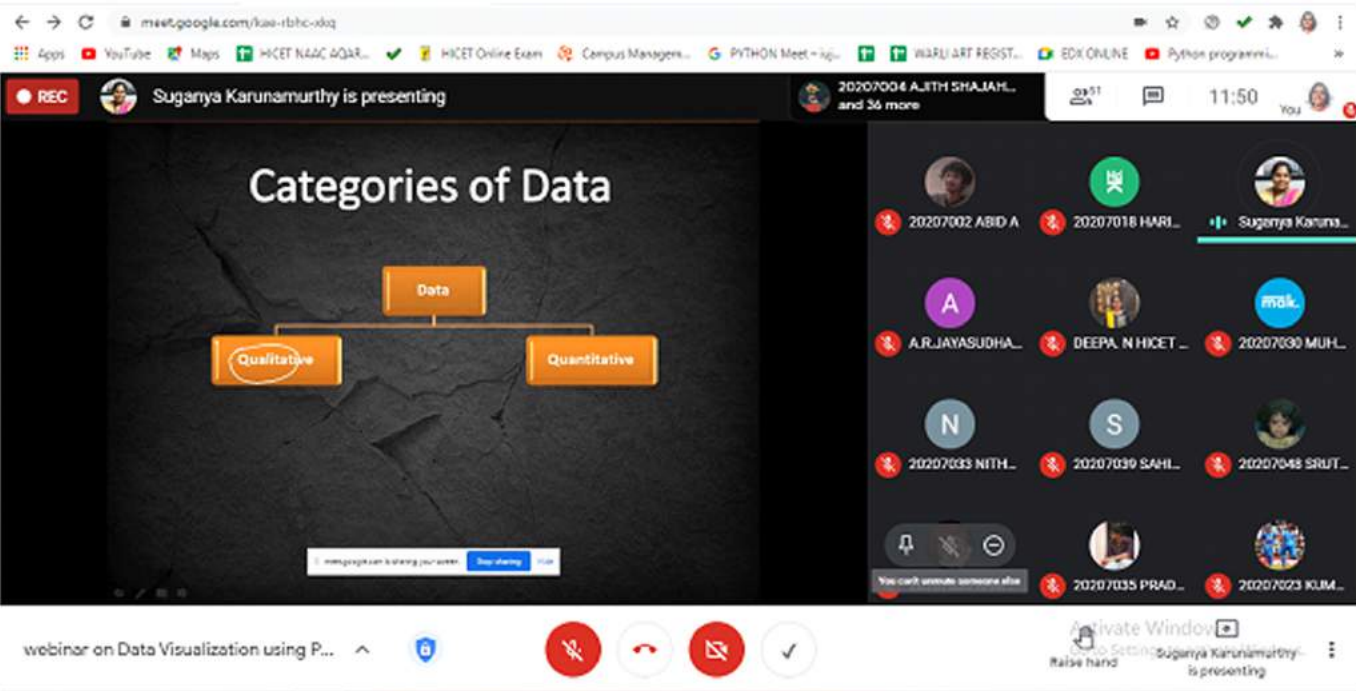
meet.google.com/kae-rbhc-xkq

Apps YouTube Maps HICET NAAC AQAR... HICET Online Exam Campus Managem... PYTHON Meet – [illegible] WARLI ART REGIST... EDX ONLINE Python programmi...

REC Suganya Karunamurthy is presenting

20207004 AJITH SHAJAH... and 36 more

51 11:50 You

Categories of Data

Data

Qualitative

Quantitative

meet.google.com is sharing your screen. Stop sharing Hide

20207002 ABID A
20207018 HARI...
Suganya Karuna...
A.R.JAYASUDHA...
DEEPA. N HICET ...
20207030 MUH...
20207033 NITH...
20207039 SAHI...
20207048 SRUT...
You can't unmute someone else
20207035 PRAD...
20207023 KUM...

webinar on Data Visualization using P...

Activate Windows
Go to Settings
Raise hand
Suganya Karunamurthy is presenting